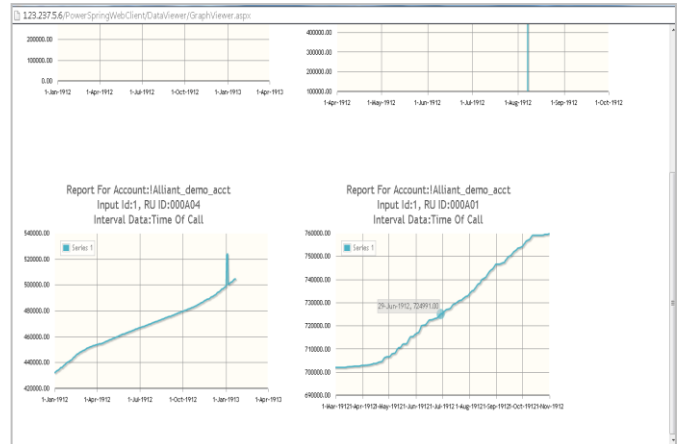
123.237.5.6/PowerSpringWebClient/DataViewer/GraphViewer.aspx

200000.00
100000.00
0.00
1-Jan-1912 1-Apr-1912 1-Jul-1912 1-Oct-1912 1-Jan-1913 1-Apr-1913

400000.00
300000.00
200000.00
100000.00
1-Apr-1912 1-May-1912 1-Jun-1912 1-Jul-1912 1-Aug-1912 1-Sep-1912 1-Oct-1912

Report For Account:IAlliant_demo_acct
Input Id:1, RU ID:000A04
Interval Data:Time Of Call

Series 1

540000.00
520000.00
500000.00
480000.00
460000.00
440000.00
420000.00
1-Jan-1912 1-Apr-1912 1-Jul-1912 1-Oct-1912 1-Jan-1913 1-Apr-1913

Report For Account:IAlliant_demo_acct
Input Id:1, RU ID:000A01
Interval Data:Time Of Call

Series 1

29-Jun-1912, 724991.00

760000.00
750000.00
740000.00
730000.00
720000.00
710000.00
700000.00
690000.00
1-Mar-1912 1-Apr-1912 1-May-1912 1-Jun-1912 1-Jul-1912 1-Aug-1912 1-Sep-1912 1-Oct-1912 1-Nov-1912